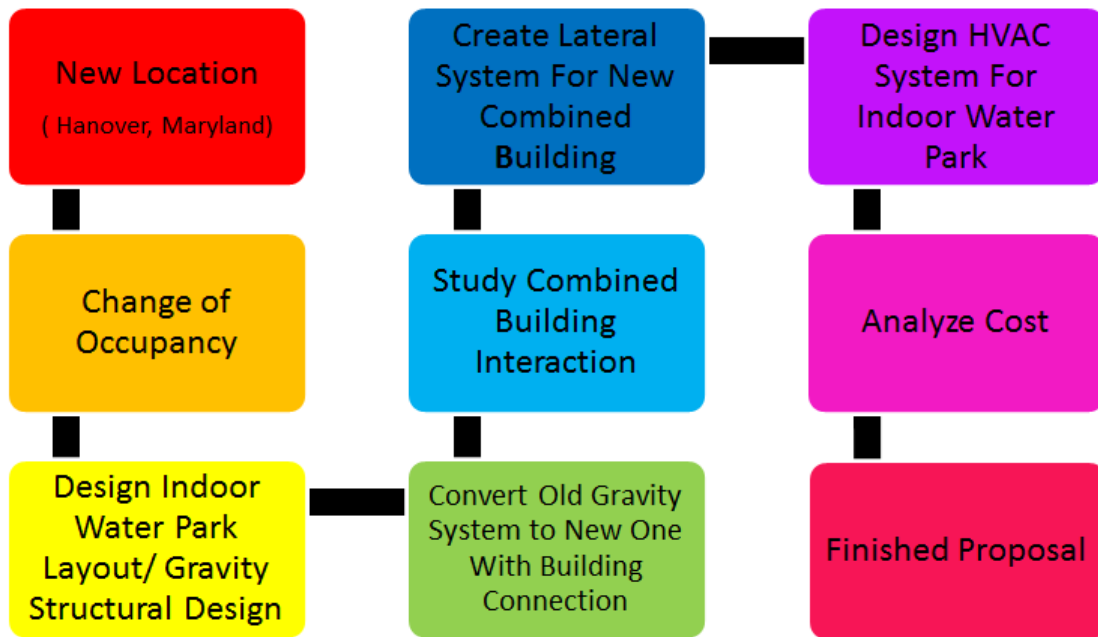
New Location

( Hanover, Maryland)

Change of Occupancy

Design Indoor Water Park Layout/ Gravity Structural Design

Convert Old Gravity System to New One With Building Connection

Study Combined Building Interaction

Create Lateral System For New Combined Building

Design HVAC System For Indoor Water Park

Analyze Cost

Finished Proposal